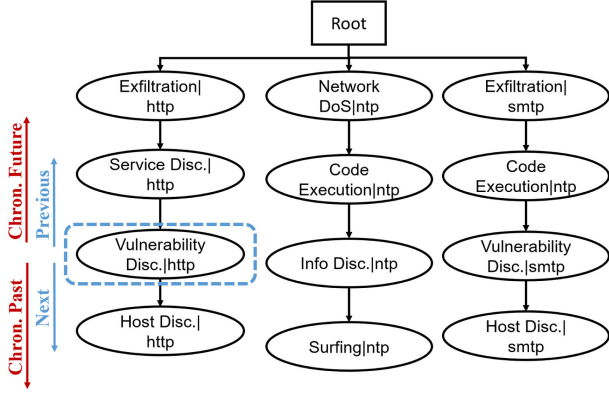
Root

Exfiltration|http

Service Disc.|http

Vulnerability Disc.|http

Host Disc.|http

Network DoS|ntp

Code Execution|ntp

Info Disc.|ntp

Surfing|ntp

Exfiltration|smtp

Code Execution|ntp

Vulnerability Disc.|smtp

Host Disc.|smtp

Chron. Future

Chron. Past

Previous

Next